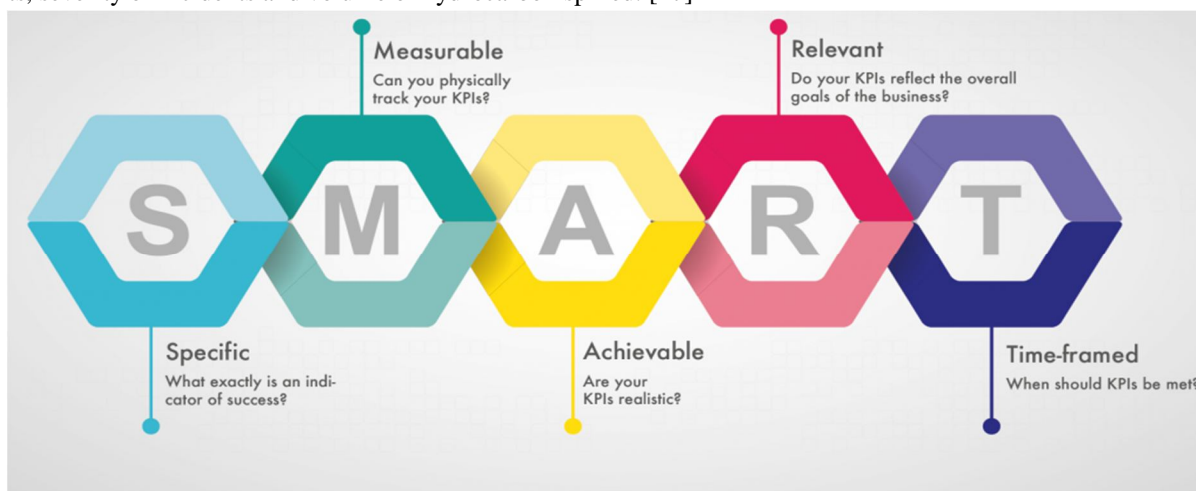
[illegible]

Measurable
Can you physically track your KPIs?

Relevant
Do your KPIs reflect the overall goals of the business?

S M A R T

Specific
What exactly is an indicator of success?

Achievable
Are your KPIs realistic?

Time-framed
When should KPIs be met?